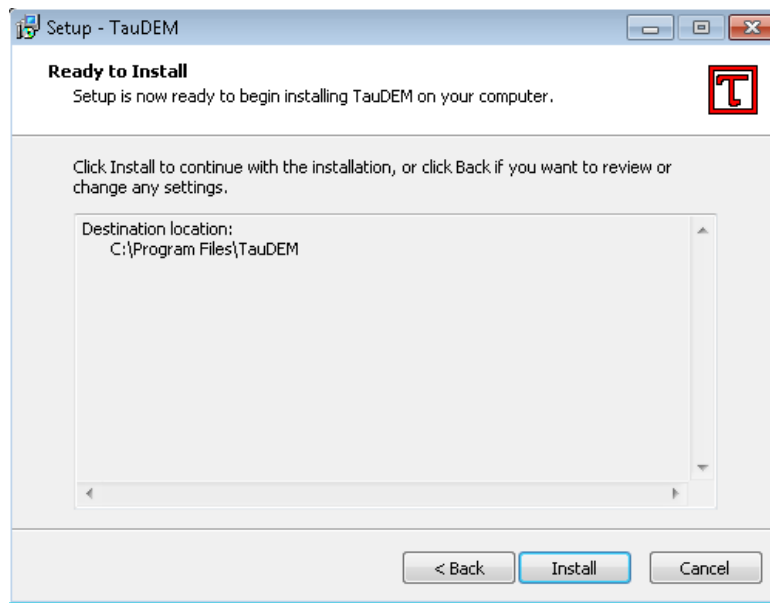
Setup - TauDEM

Ready to Install
Setup is now ready to begin installing TauDEM on your computer.

Click Install to continue with the installation, or click Back if you want to review or change any settings.

Destination location:
C:\Program Files\TauDEM

< Back
Install
Cancel